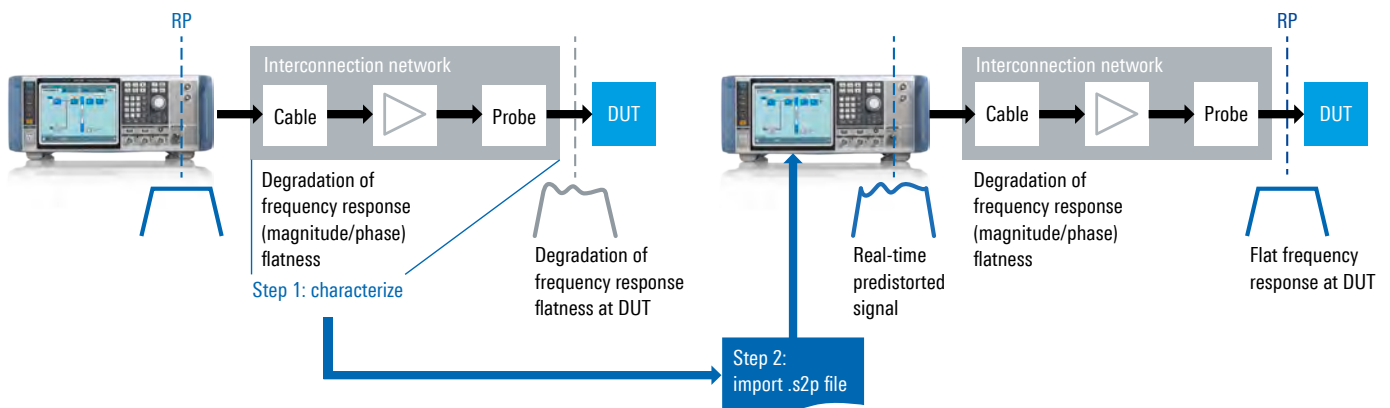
RP

Interconnection network

Cable

Probe

DUT

Degradation of frequency response (magnitude/phase) flatness

Step 1: characterize

Degradation of frequency response flatness at DUT

Step 2: import .s2p file

Interconnection network

Cable

Probe

DUT

RP

Real-time predistorted signal

Degradation of frequency response (magnitude/phase) flatness

Flat frequency response at DUT